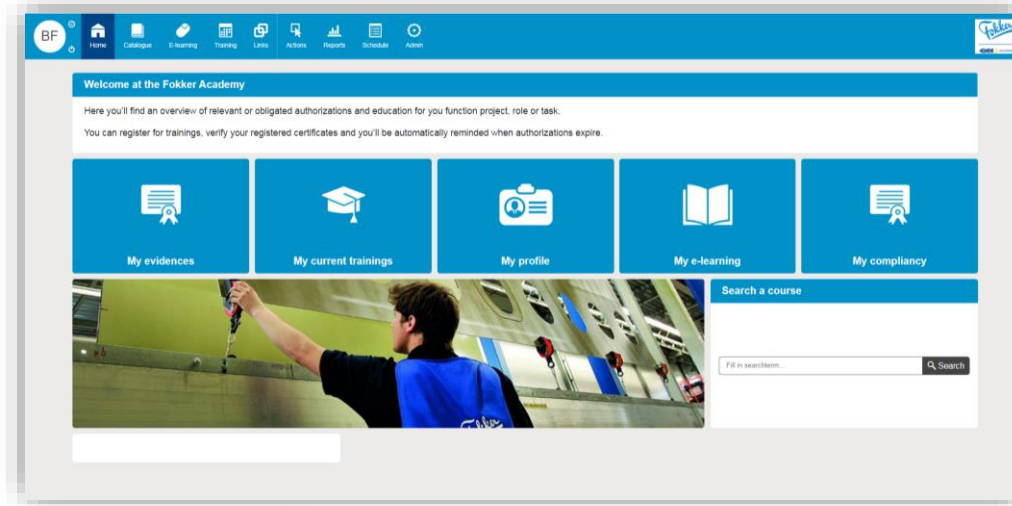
BF

Home Catalogue E-learning Training Links Actions Reports Schedule Admin

Fokker

Welcome at the Fokker Academy

Here you'll find an overview of relevant or obligated authorizations and education for you function project, role or task.

You can register for trainings, verify your registered certificates and you'll be automatically reminded when authorizations expire.

My evidences

My current trainings

My profile

My e-learning

My compliancy

Search a course

Fill in searchterm...

Search